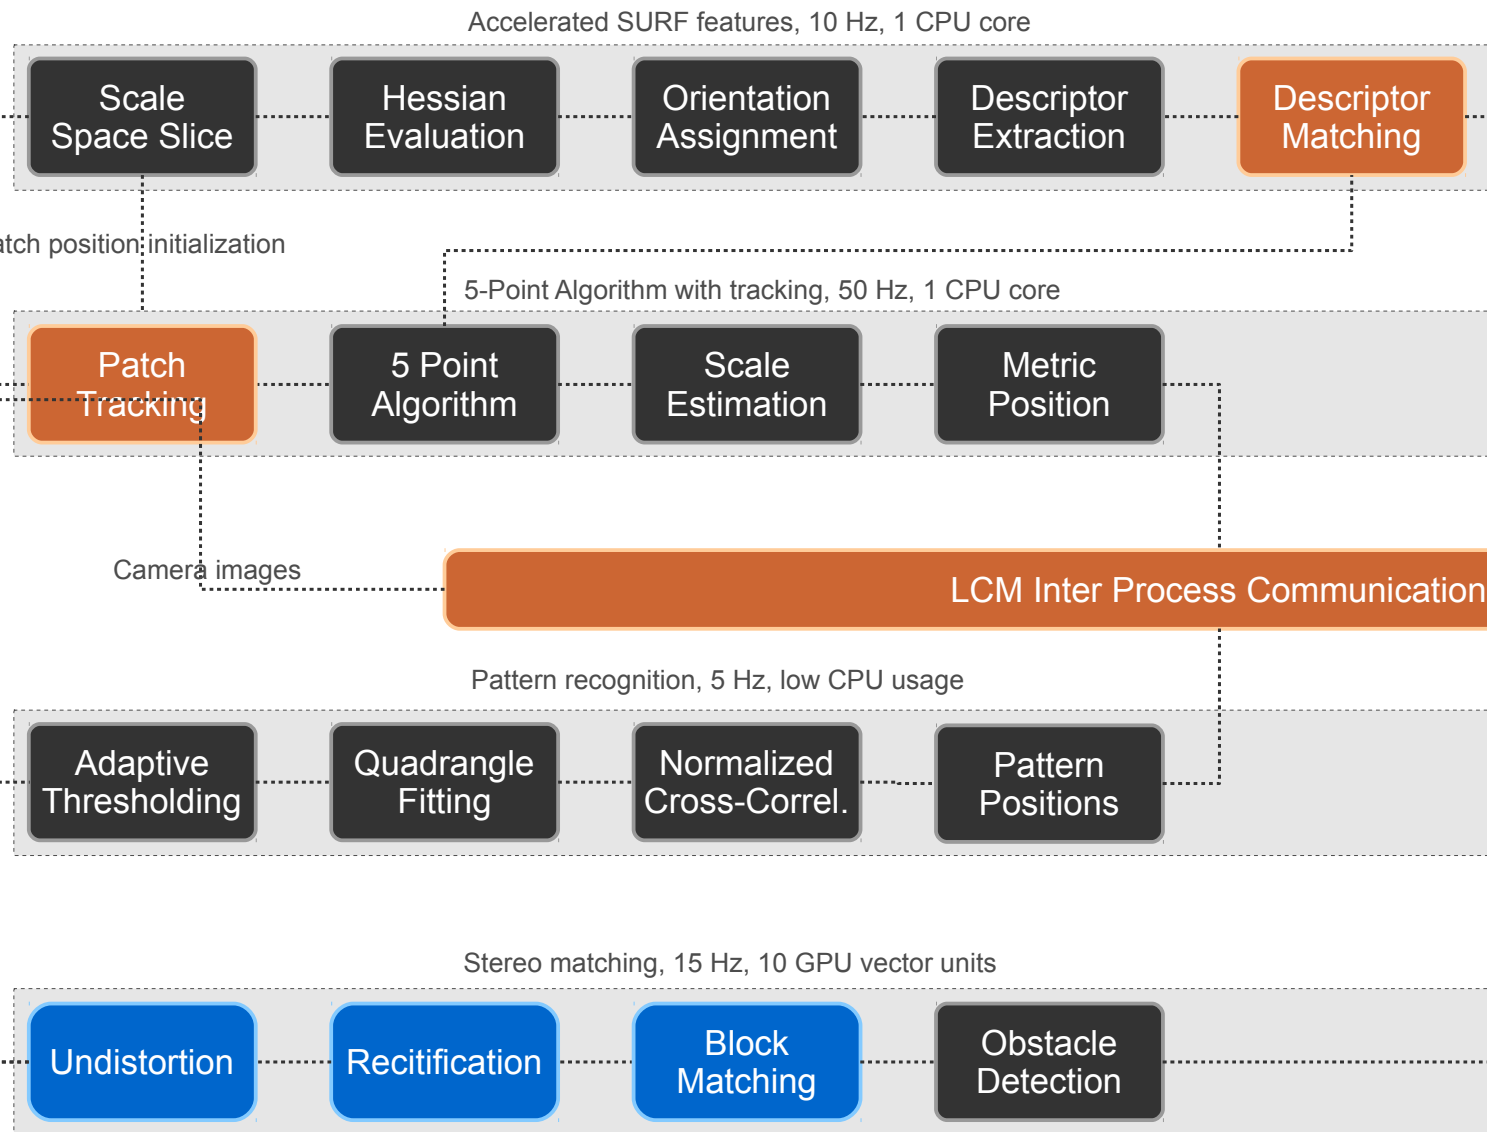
Accelerated SURF features, 10 Hz, 1 CPU core

Scale Space Slice

Hessian Evaluation

Orientation Assignment

Descriptor Extraction

Descriptor Matching

atch position initialization

5-Point Algorithm with tracking, 50 Hz, 1 CPU core

Patch Tracking

5 Point Algorithm

Scale Estimation

Metric Position

Camera images

LCM Inter Process Communication

Pattern recognition, 5 Hz, low CPU usage

Adaptive Thresholding

Quadrangle Fitting

Normalized Cross-Correl.

Pattern Positions

Stereo matching, 15 Hz, 10 GPU vector units

Undistortion

Recitification

Block Matching

Obstacle Detection